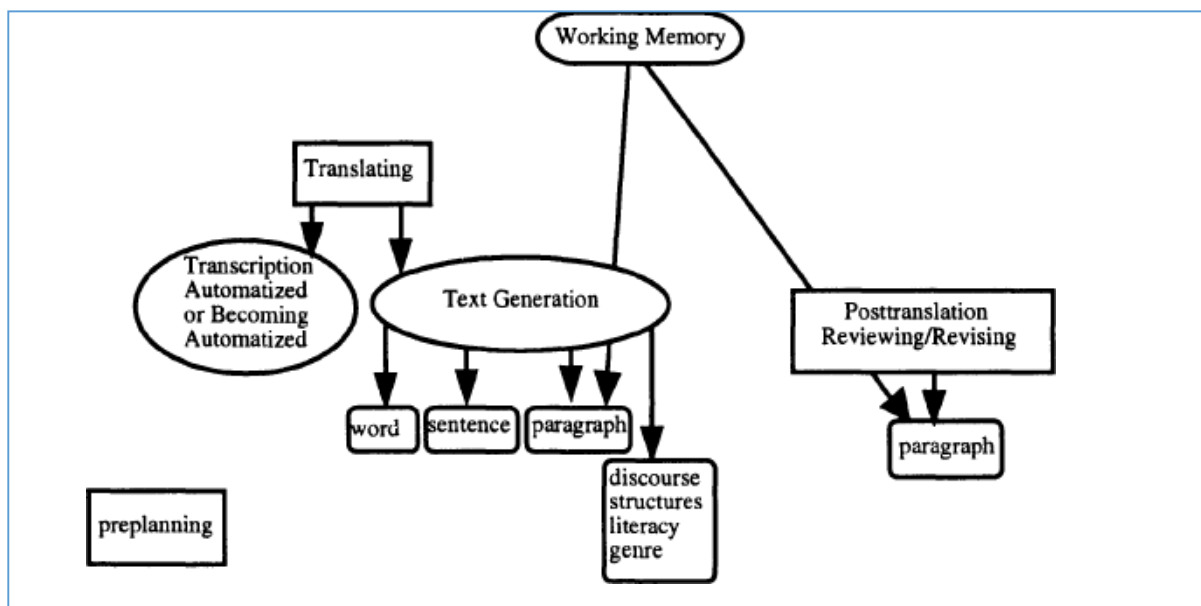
Working Memory

Translating

Transcription Automatized or Becoming Automatized

Text Generation

Posttranslation Reviewing/Revising

word

sentence

paragraph

discourse structures literacy genre

paragraph

preplanning